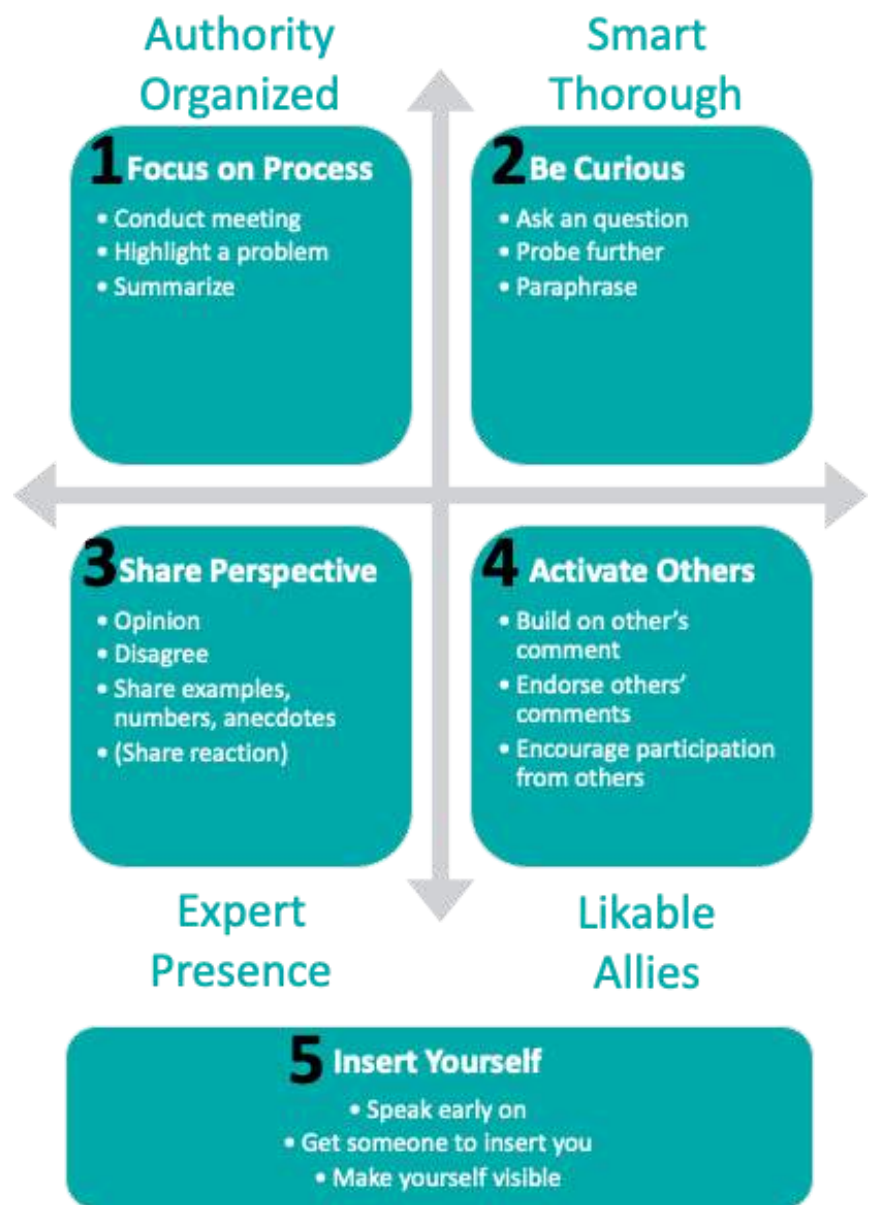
Authority
Organized

Smart
Thorough

1 Focus on Process
• Conduct meeting
• Highlight a problem
• Summarize

2 Be Curious
• Ask an question
• Probe further
• Paraphrase

3 Share Perspective
• Opinion
• Disagree
• Share examples, numbers, anecdotes
• (Share reaction)

4 Activate Others
• Build on other's comment
• Endorse others' comments
• Encourage participation from others

Expert
Presence

Likable
Allies

5 Insert Yourself
• Speak early on
• Get someone to insert you
• Make yourself visible